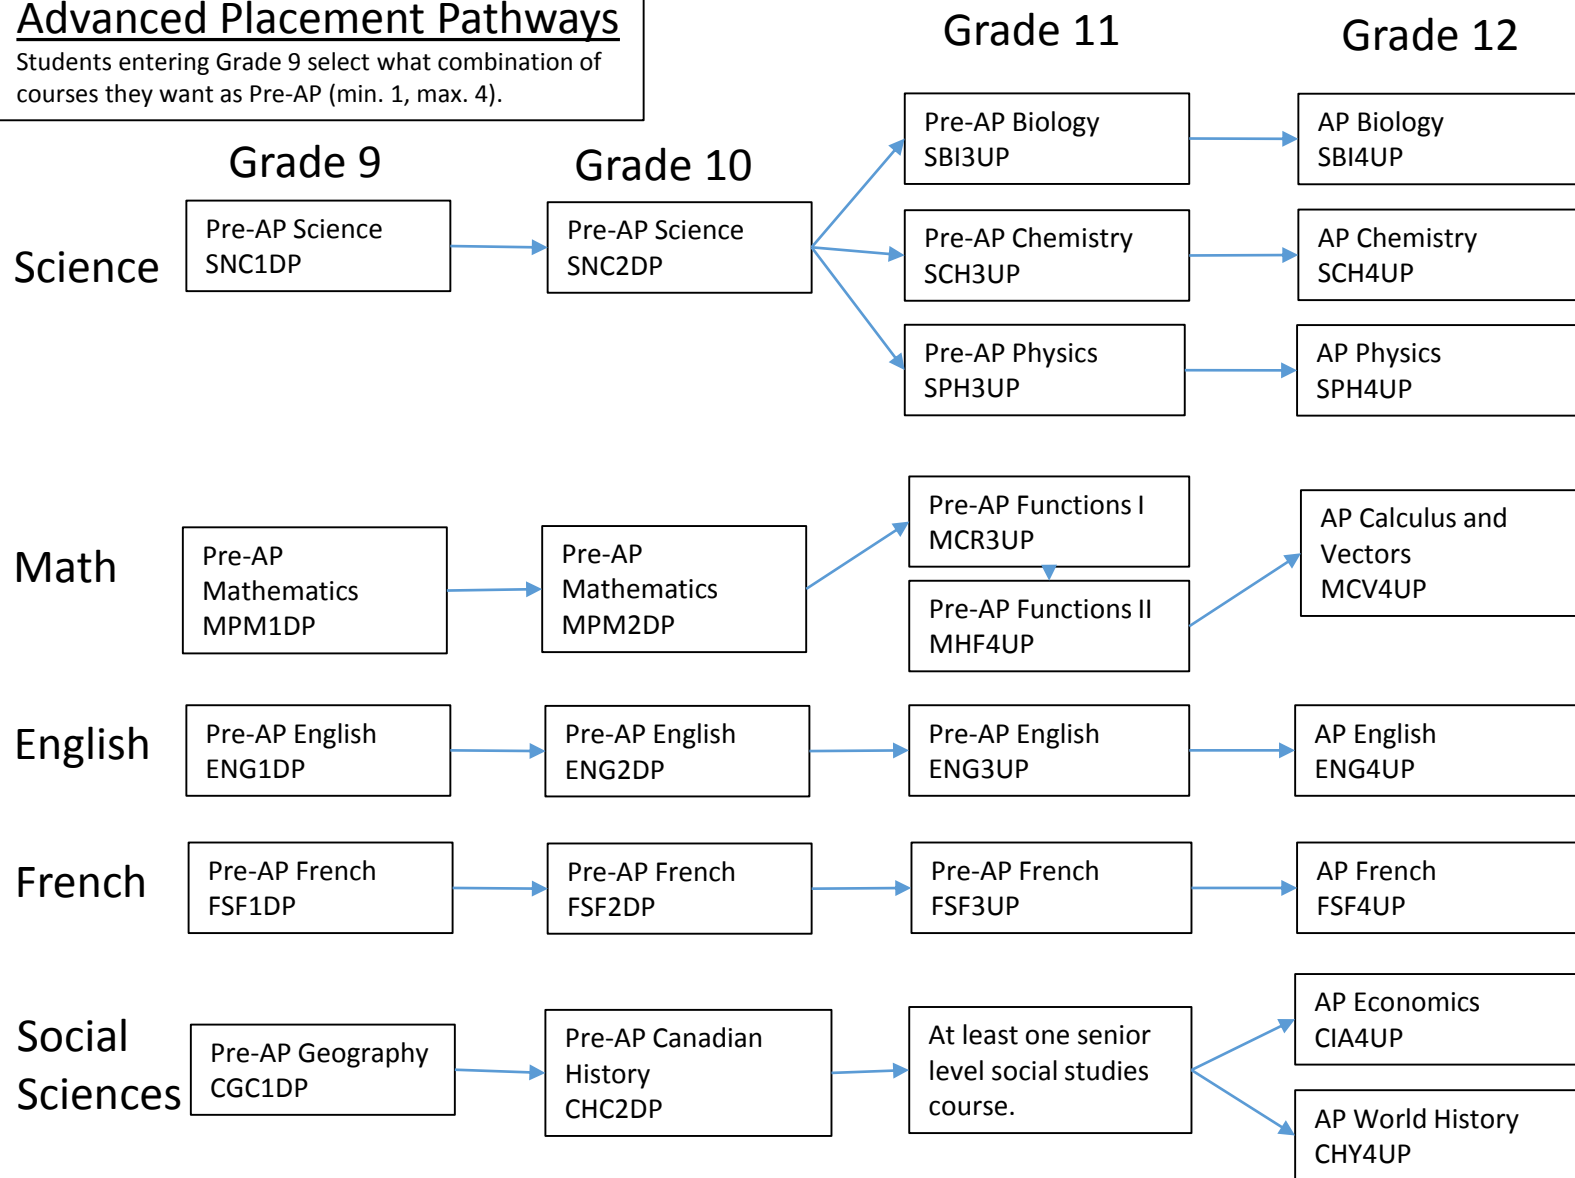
Advanced Placement Pathways
Students entering Grade 9 select what combination of courses they want as Pre-AP (min. 1, max. 4).

Grade 9

Grade 10

Grade 11

Grade 12

Science

Pre-AP Science SNC1DP

Pre-AP Science SNC2DP

Pre-AP Biology SBI3UP

AP Biology SBI4UP

Pre-AP Chemistry SCH3UP

AP Chemistry SCH4UP

Pre-AP Physics SPH3UP

AP Physics SPH4UP

Math

Pre-AP Mathematics MPM1DP

Pre-AP Mathematics MPM2DP

Pre-AP Functions I MCR3UP

Pre-AP Functions II MHF4UP

AP Calculus and Vectors MCV4UP

English

Pre-AP English ENG1DP

Pre-AP English ENG2DP

Pre-AP English ENG3UP

AP English ENG4UP

French

Pre-AP French FSF1DP

Pre-AP French FSF2DP

Pre-AP French FSF3UP

AP French FSF4UP

Social Sciences

Pre-AP Geography CGC1DP

Pre-AP Canadian History CHC2DP

At least one senior level social studies course.

AP Economics CIA4UP

AP World History CHY4UP